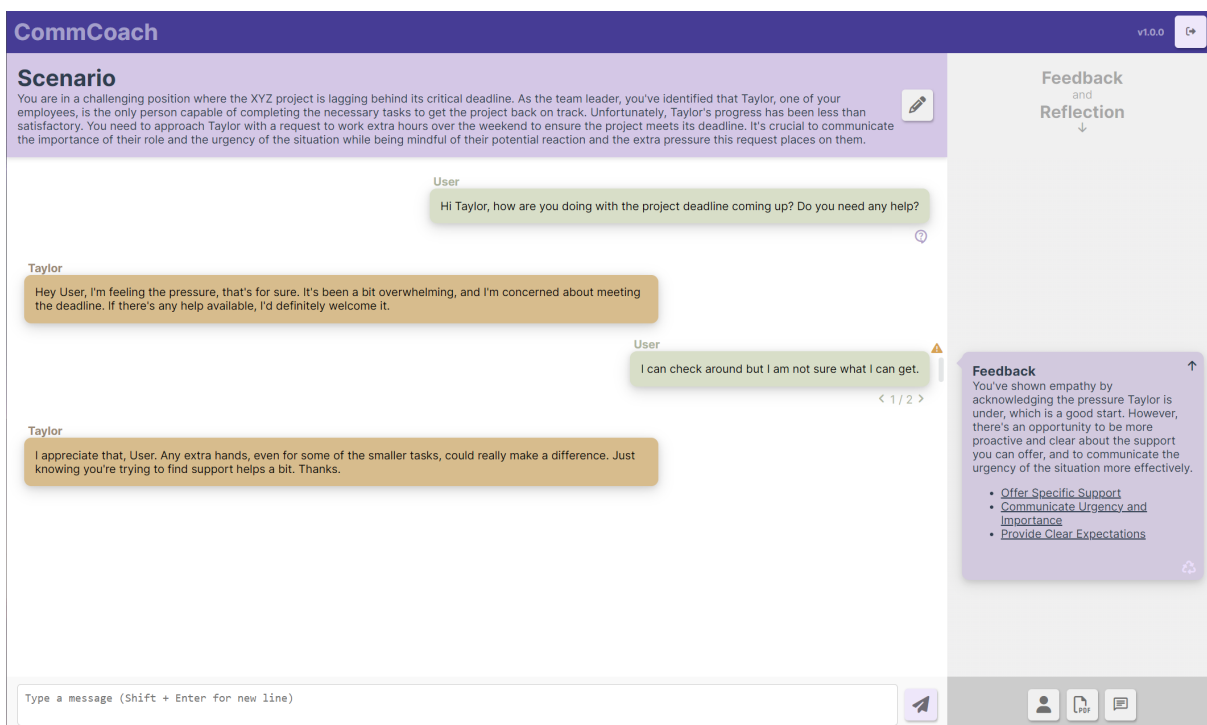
CommCoach

v1.0.0

Scenario

You are in a challenging position where the XYZ project is lagging behind its critical deadline. As the team leader, you've identified that Taylor, one of your employees, is the only person capable of completing the necessary tasks to get the project back on track. Unfortunately, Taylor's progress has been less than satisfactory. You need to approach Taylor with a request to work extra hours over the weekend to ensure the project meets its deadline. It's crucial to communicate the importance of their role and the urgency of the situation while being mindful of their potential reaction and the extra pressure this request places on them.

Feedback
and
Reflection
↓

User
Hi Taylor, how are you doing with the project deadline coming up? Do you need any help?

Taylor
Hey User, I'm feeling the pressure, that's for sure. It's been a bit overwhelming, and I'm concerned about meeting the deadline. If there's any help available, I'd definitely welcome it.

User
I can check around but I am not sure what I can get.

< 1 / 2 >

Taylor
I appreciate that, User. Any extra hands, even for some of the smaller tasks, could really make a difference. Just knowing you're trying to find support helps a bit. Thanks.

Feedback
You've shown empathy by acknowledging the pressure Taylor is under, which is a good start. However, there's an opportunity to be more proactive and clear about the support you can offer, and to communicate the urgency of the situation more effectively.

- Offer Specific Support
- Communicate Urgency and Importance
- Provide Clear Expectations

Type a message (Shift + Enter for new line)

PDF